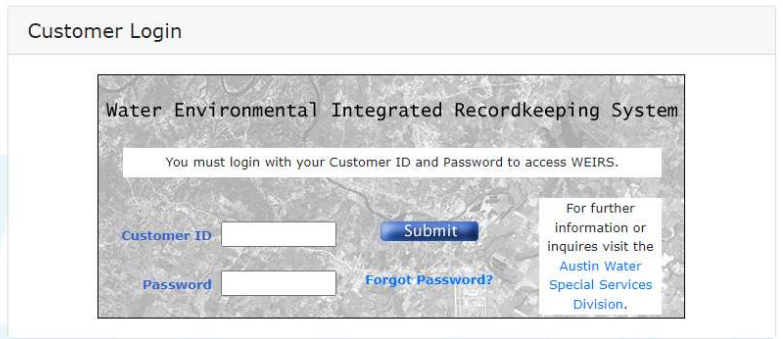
Customer Login

Water Environmental Integrated Recordkeeping System

You must login with your Customer ID and Password to access WEIRS.

Customer ID

Password

Submit

Forgot Password?

For further information or inquires visit the Austin Water Special Services Division.